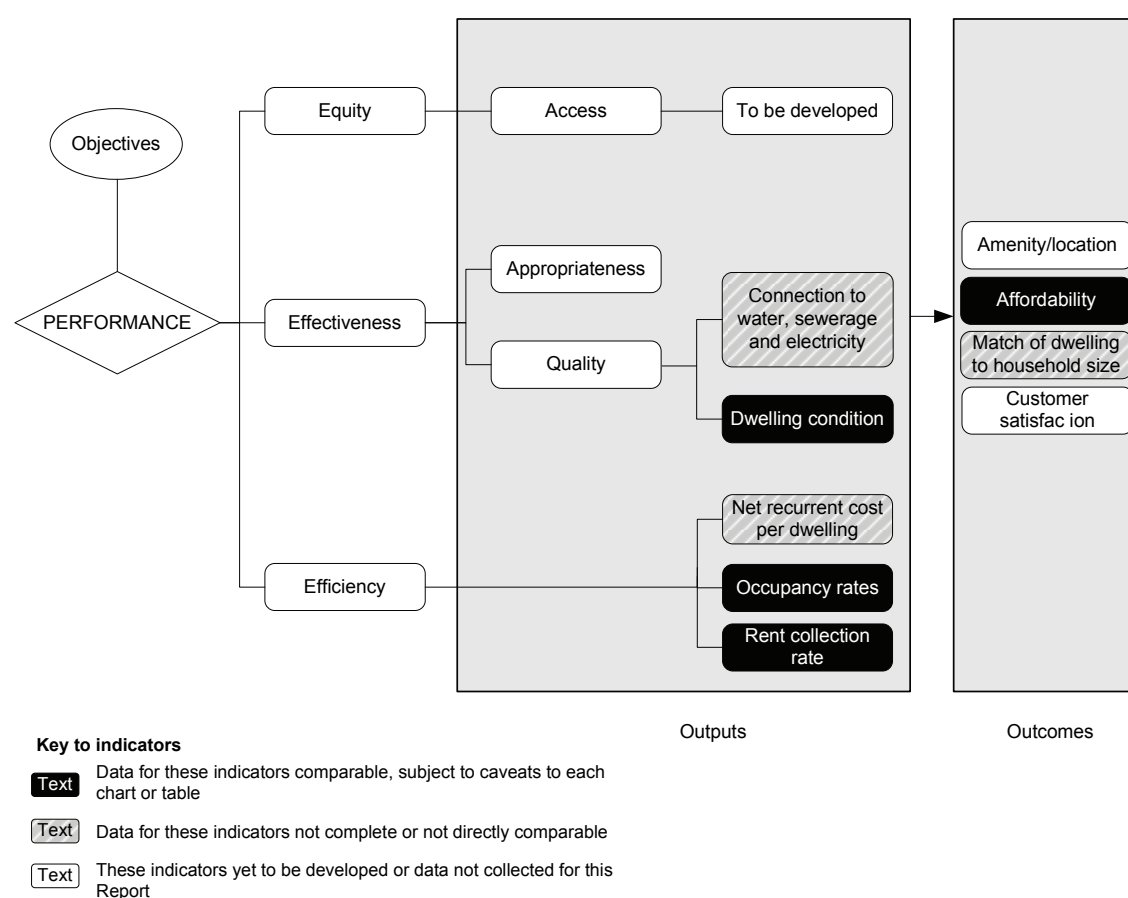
Objectives

PERFORMANCE

Equity

Effectiveness

Efficiency

Access

To be developed

Appropriateness

Quality

Connection to water, sewerage and electricity

Dwelling condition

Net recurrent cost per dwelling

Occupancy rates

Rent collection rate

Amenity/location

Affordability

Match of dwelling to household size

Customer satisfac ion

Outputs

Outcomes

Key to indicators

Text Data for these indicators comparable, subject to caveats to each chart or table

Text Data for these indicators not complete or not directly comparable

Text These indicators yet to be developed or data not collected for this Report